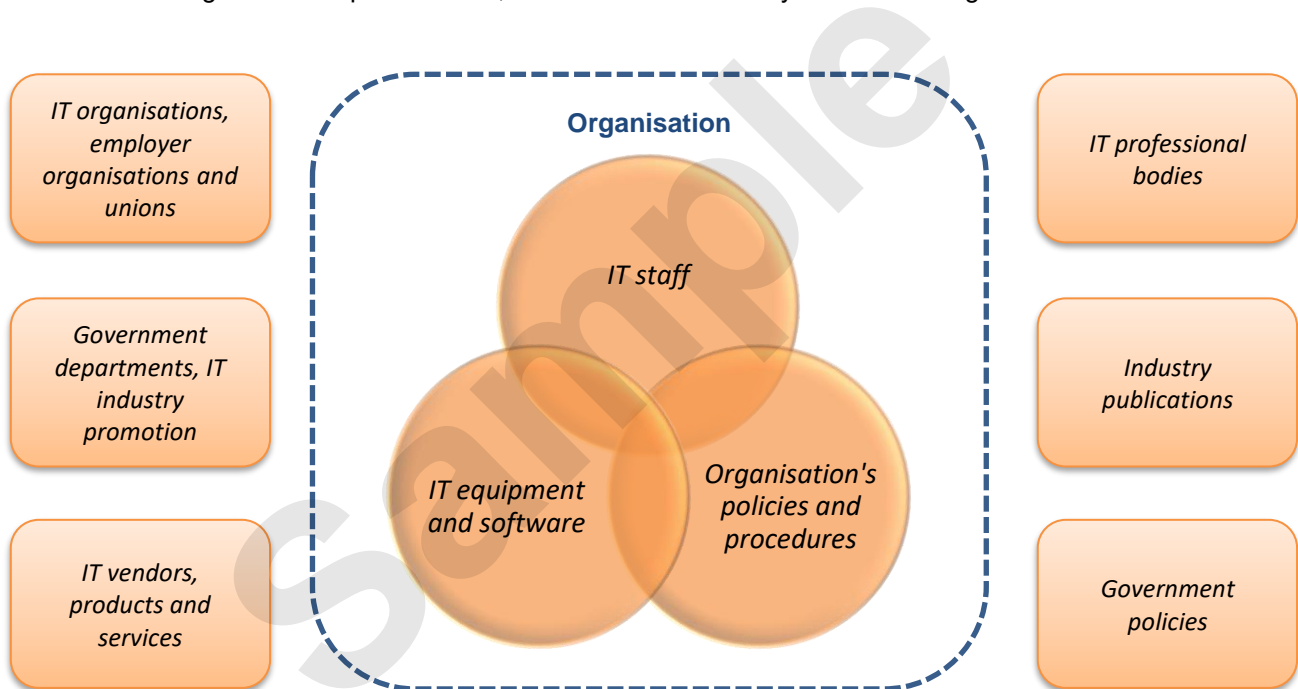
IT organisations, employer organisations and unions

Government departments, IT industry promotion

IT vendors, products and services

Organisation

IT staff

IT equipment and software

Organisation's policies and procedures

IT professional bodies

Industry publications

Government policies

Sample